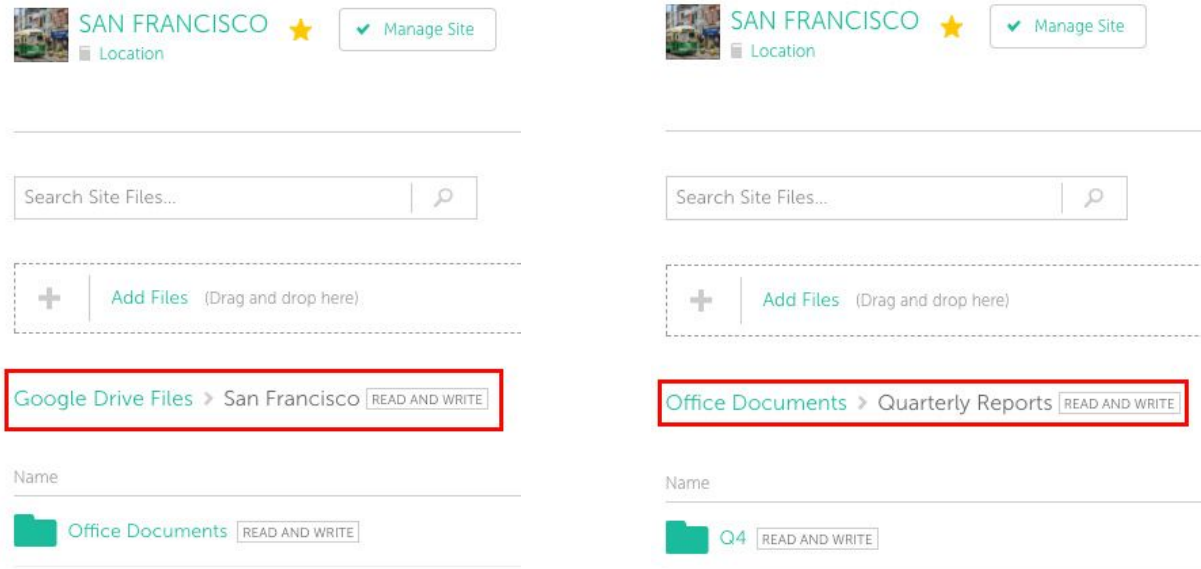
SAN FRANCISCO
Location
Manage Site

Search Site Files...

Add Files (Drag and drop here)

Google Drive Files > San Francisco READ AND WRITE

Name

Office Documents READ AND WRITE

SAN FRANCISCO
Location
Manage Site

Search Site Files...

Add Files (Drag and drop here)

Office Documents > Quarterly Reports READ AND WRITE

Name

Q4 READ AND WRITE